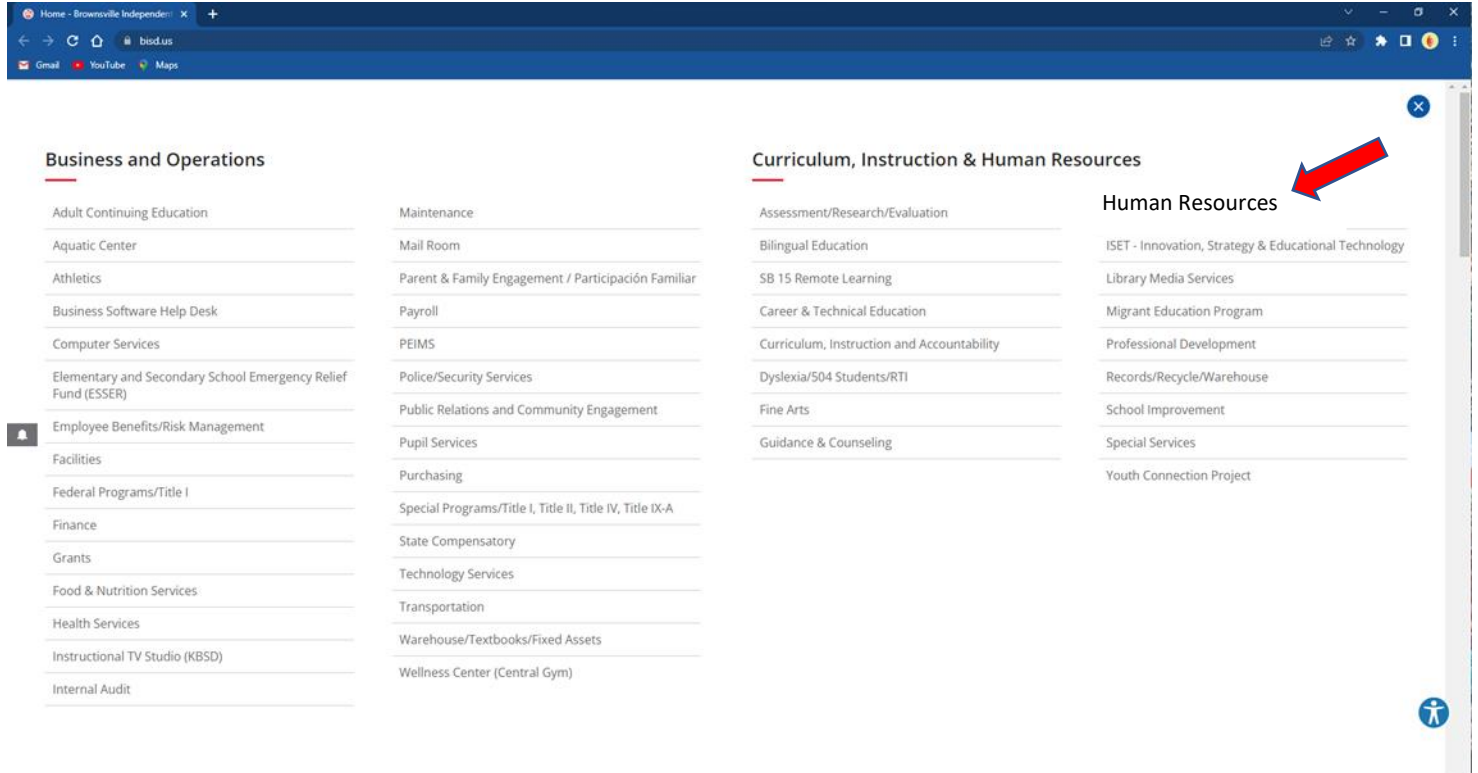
Home - Brownsville Independent

bisd.us

Gmail YouTube Maps

Business and Operations

Adult Continuing Education
Aquatic Center
Athletics
Business Software Help Desk
Computer Services
Elementary and Secondary School Emergency Relief Fund (ESSER)
Employee Benefits/Risk Management
Facilities
Federal Programs/Title I
Finance
Grants
Food & Nutrition Services
Health Services
Instructional TV Studio (KBSD)
Internal Audit

Maintenance
Mail Room
Parent & Family Engagement / Participación Familiar
Payroll
PEIMS
Police/Security Services
Public Relations and Community Engagement
Pupil Services
Purchasing
Special Programs/Title I, Title II, Title IV, Title IX-A
State Compensatory
Technology Services
Transportation
Warehouse/Textbooks/Fixed Assets
Wellness Center (Central Gym)

Curriculum, Instruction & Human Resources

Assessment/Research/Evaluation
Bilingual Education
SB 15 Remote Learning
Career & Technical Education
Curriculum, Instruction and Accountability
Dyslexia/504 Students/RTI
Fine Arts
Guidance & Counseling

Human Resources
ISET - Innovation, Strategy & Educational Technology
Library Media Services
Migrant Education Program
Professional Development
Records/Recycle/Warehouse
School Improvement
Special Services
Youth Connection Project